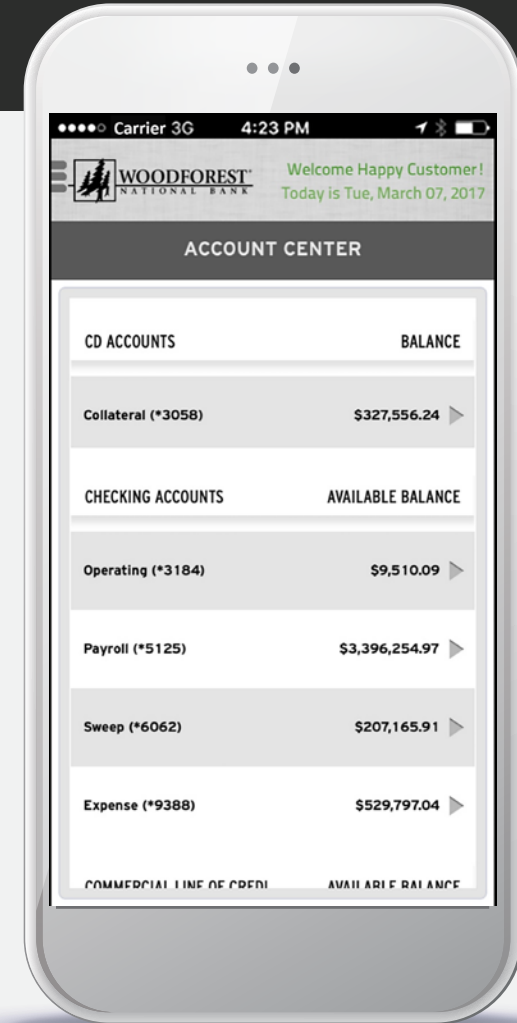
●●●●○ Carrier 3G 4:23 PM

WOODFOREST NATIONAL BANK

Welcome Happy Customer!
Today is Tue, March 07, 2017

ACCOUNT CENTER

| CD ACCOUNTS | BALANCE |
|---|---|
| Collateral (*3058) | $327,556.24 |

| CHECKING ACCOUNTS | AVAILABLE BALANCE |
|---|---|
| Operating (*3184) | $9,510.09 |
| Payroll (*5125) | $3,396,254.97 |
| Sweep (*6062) | $207,165.91 |
| Expense (*9388) | $529,797.04 |

COMMERCIAL LINE OF CREDI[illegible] AVAILABLE BALANCE